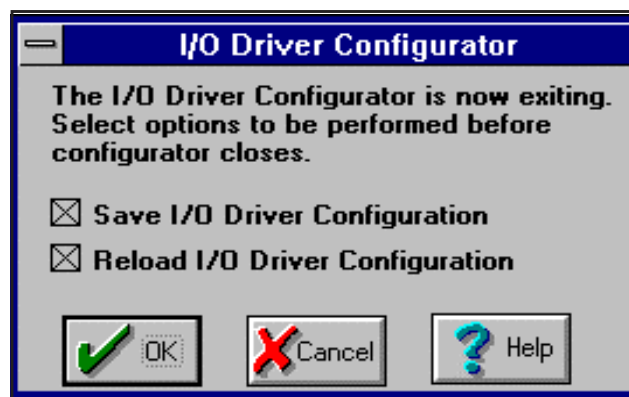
I/O Driver Configurator

The I/O Driver Configurator is now exiting. Select options to be performed before configurator closes.

☒ Save I/O Driver Configuration

☒ Reload I/O Driver Configuration

OK

Cancel

Help